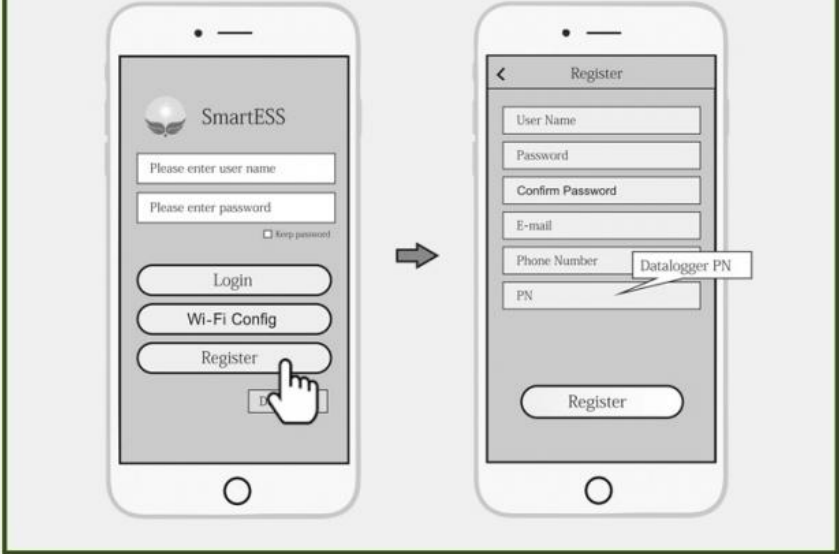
SmartESS

Please enter user name

Please enter password

Keep password

Login

Wi-Fi Config

Register

D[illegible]

Register

User Name

Password

Confirm Password

E-mail

Phone Number

Datalogger PN

PN

Register